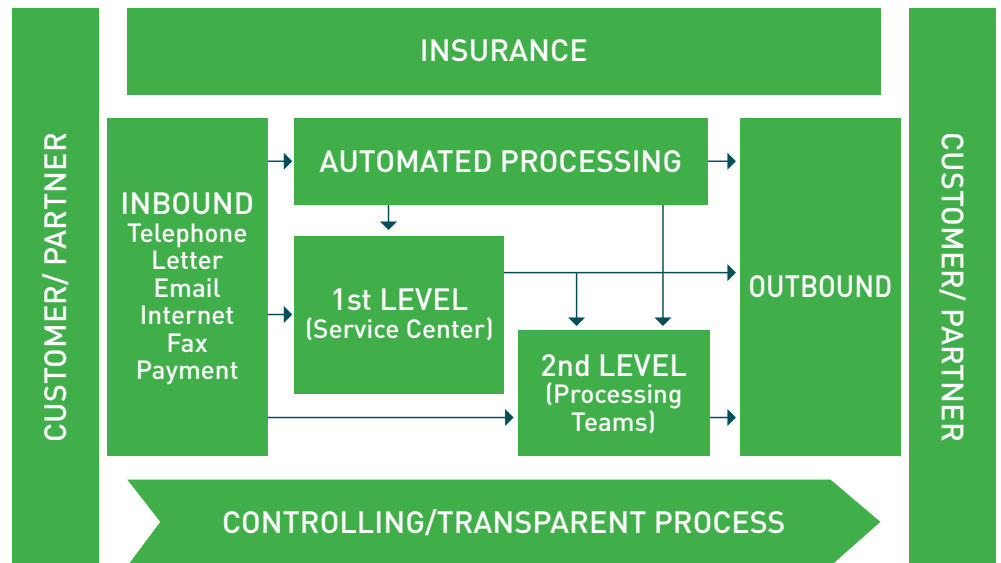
CUSTOMER/ PARTNER

INSURANCE

INBOUND
Telephone
Letter
Email
Internet
Fax
Payment

AUTOMATED PROCESSING

1st LEVEL
(Service Center)

2nd LEVEL
(Processing Teams)

OUTBOUND

CUSTOMER/ PARTNER

CONTROLLING/TRANSPARENT PROCESS